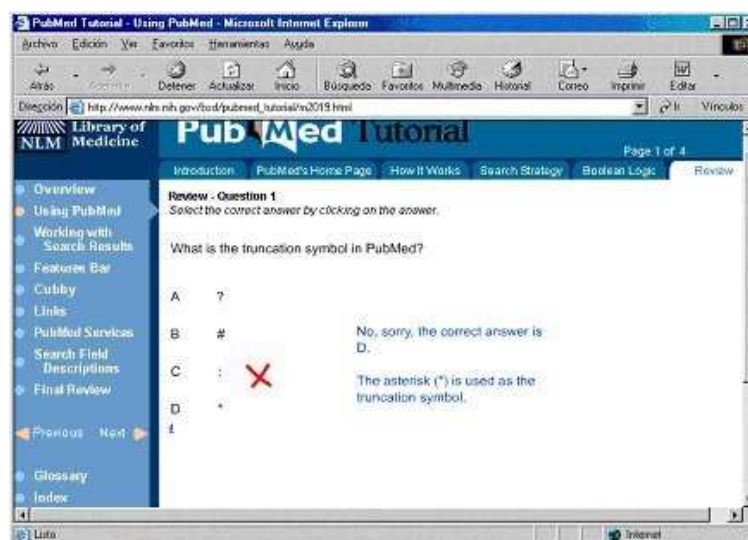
PubMed Tutorial - Using PubMed - Microsoft Internet Explorer

Archivo Edición Ver Favoritos Herramientas Ayuda

Atrás Adelante Detener Actualizar Inicio Búsqueda Favoritos Multimedia Historial Correo Imprimir Editar

Dirección http://www.nlm.nih.gov/bsd/pubmed_tutorial/m2019.html Ir Vínculos

NLM Library of Medicine

PubMed Tutorial

Page 1 of 4

Introduction PubMed's Home Page How It Works Search Strategy Boolean Logic Review

Overview
Using PubMed
Working with Search Results
Features Bar
Cubby
Links
PubMed Services
Search Field Descriptions
Final Review

Previous Next

Glossary
Index

Review - Question 1
Select the correct answer by clicking on the answer.

What is the truncation symbol in PubMed?

A ?

B #

C :

D *

No, sorry, the correct answer is D.

The asterisk (*) is used as the truncation symbol.

Listo Internet